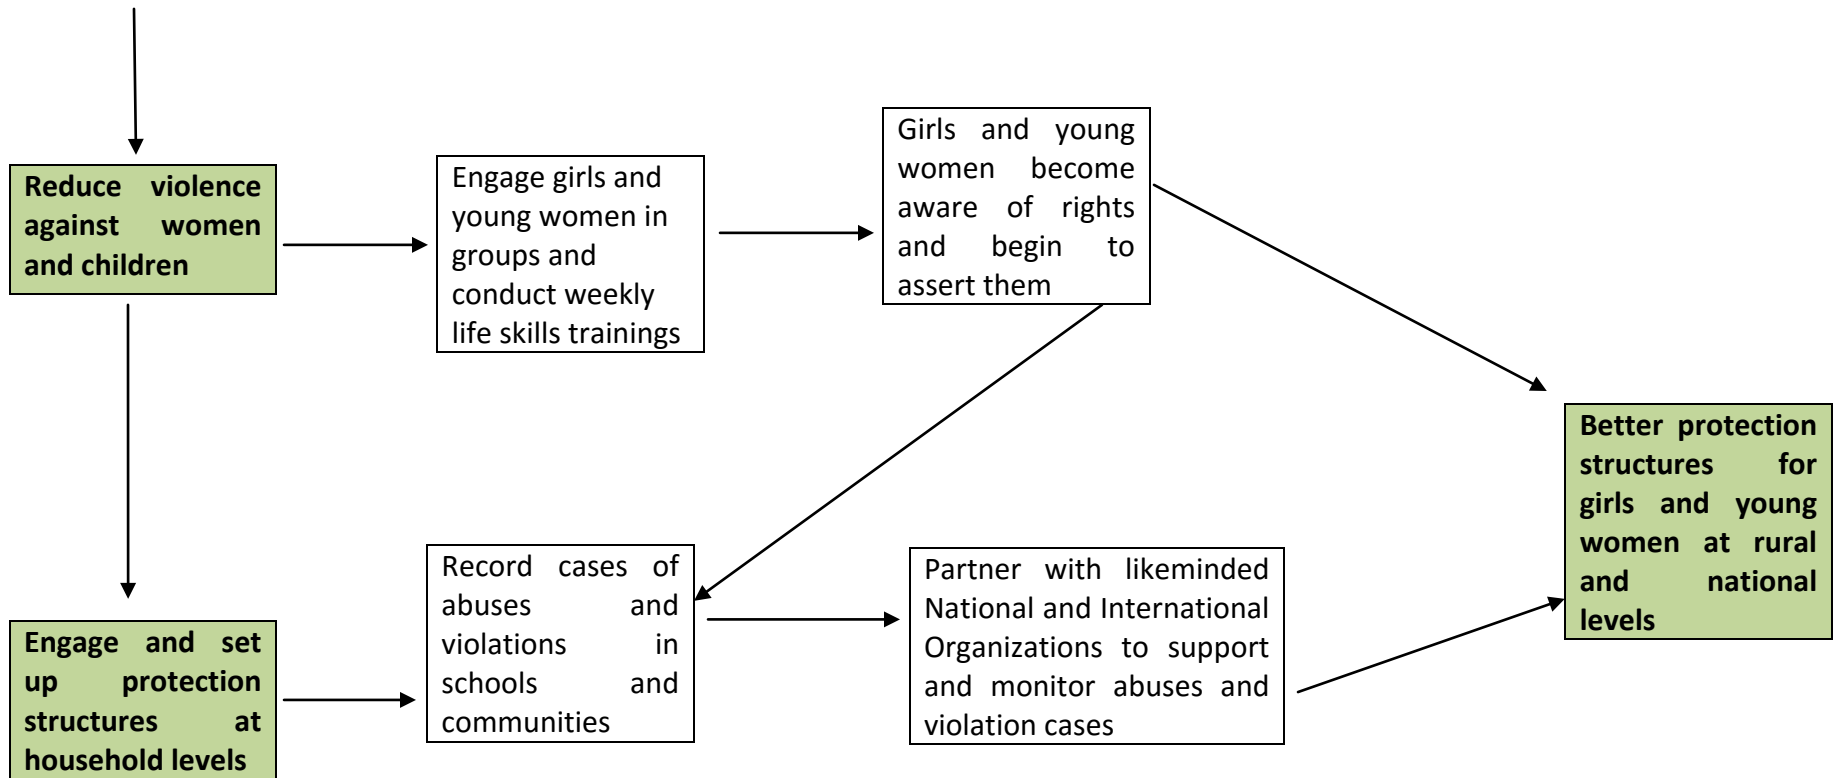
Reduce violence against women and children

Engage girls and young women in groups and conduct weekly life skills trainings

Girls and young women become aware of rights and begin to assert them

Better protection structures for girls and young women at rural and national levels

Engage and set up protection structures at household levels

Record cases of abuses and violations in schools and communities

Partner with likeminded National and International Organizations to support and monitor abuses and violation cases